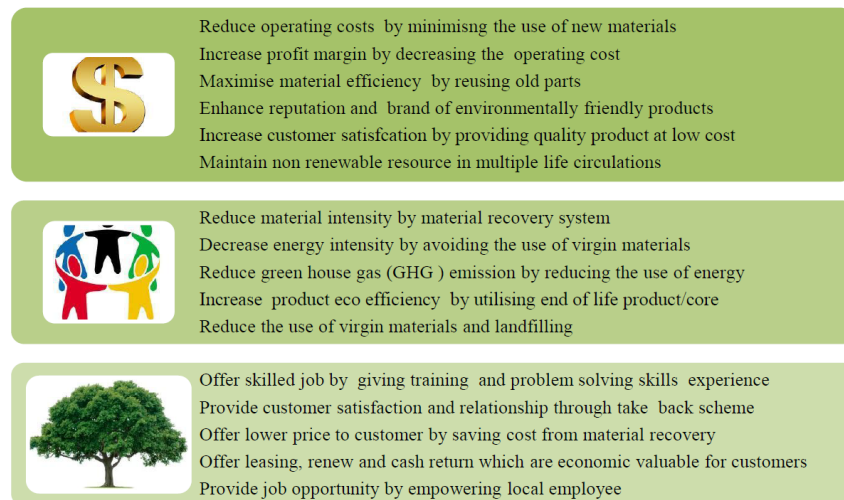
Reduce operating costs by minimisng the use of new materials
Increase profit margin by decreasing the operating cost
Maximise material efficiency by reusing old parts
Enhance reputation and brand of environmentally friendly products
Increase customer satisfcation by providing quality product at low cost
Maintain non renewable resource in multiple life circulations

Reduce material intensity by material recovery system
Decrease energy intensity by avoiding the use of virgin materials
Reduce green house gas (GHG ) emission by reducing the use of energy
Increase product eco efficiency by utilising end of life product/core
Reduce the use of virgin materials and landfilling

Offer skilled job by giving training and problem solving skills experience
Provide customer satisfaction and relationship through take back scheme
Offer lower price to customer by saving cost from material recovery
Offer leasing, renew and cash return which are economic valuable for customers
Provide job opportunity by empowering local employee